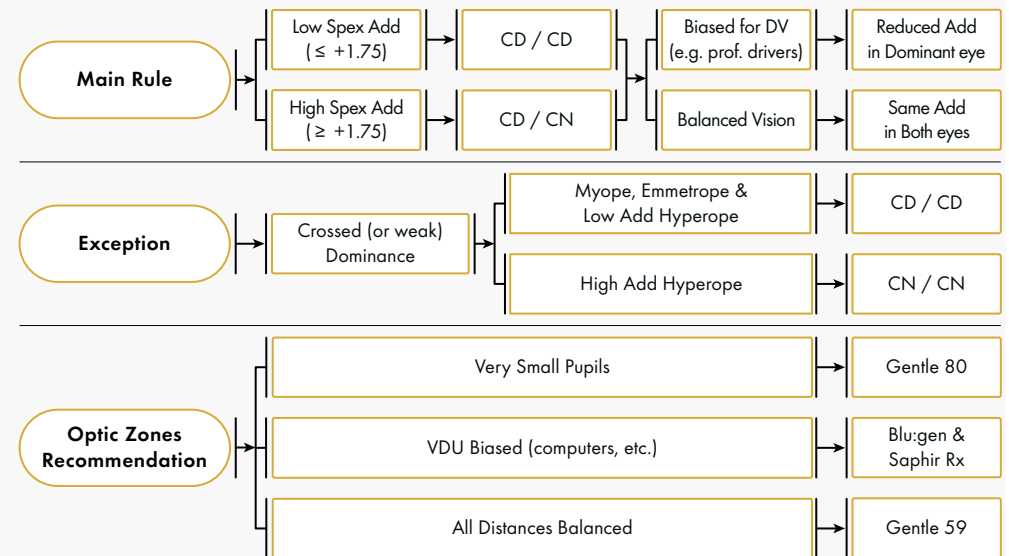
Main Rule

Low Spex Add ($\leq$ +1.75)

CD / CD

High Spex Add ($\geq$ +1.75)

CD / CN

Biased for DV (e.g. prof. drivers)

Reduced Add in Dominant eye

Balanced Vision

Same Add in Both eyes

Exception

Crossed (or weak) Dominance

Myope, Emmetrope & Low Add Hyperope

CD / CD

High Add Hyperope

CN / CN

Optic Zones Recommendation

Very Small Pupils

Gentle 80

VDU Biased (computers, etc.)

Blu:gen & Saphir Rx

All Distances Balanced

Gentle 59